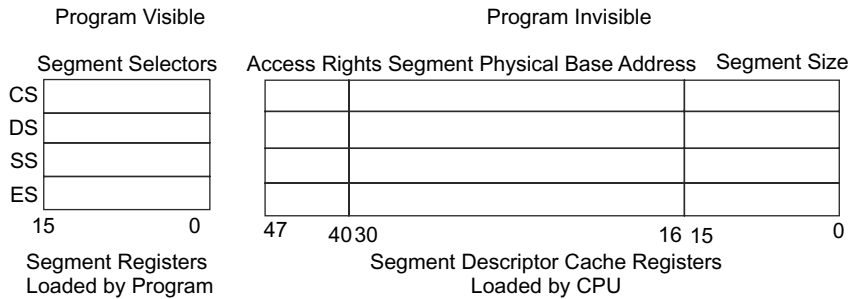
Program Visible

Program Invisible

Segment Selectors

Access Rights Segment Physical Base Address

Segment Size

CS
DS
SS
ES

15 0

47 40 30 16 15 0

Segment Registers
Loaded by Program

Segment Descriptor Cache Registers
Loaded by CPU